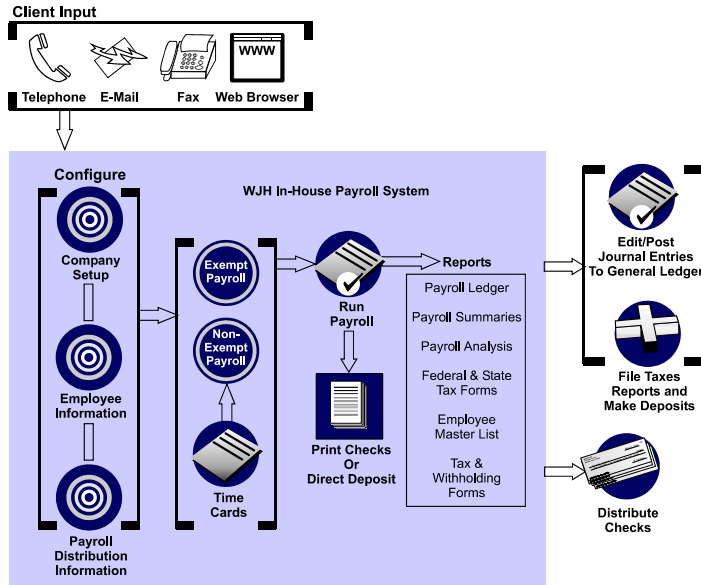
Client Input

WWW

Telephone

E-Mail

Fax

Web Browser

Configure

WJH In-House Payroll System

Company Setup

Employee Information

Payroll Distribution Information

Exempt Payroll

Non-Exempt Payroll

Time Cards

Run Payroll

Print Checks Or Direct Deposit

Reports

Payroll Ledger

Payroll Summaries

Payroll Analysis

Federal & State Tax Forms

Employee Master List

Tax & Withholding Forms

Edit/Post Journal Entries To General Ledger

File Taxes Reports and Make Deposits

Distribute Checks